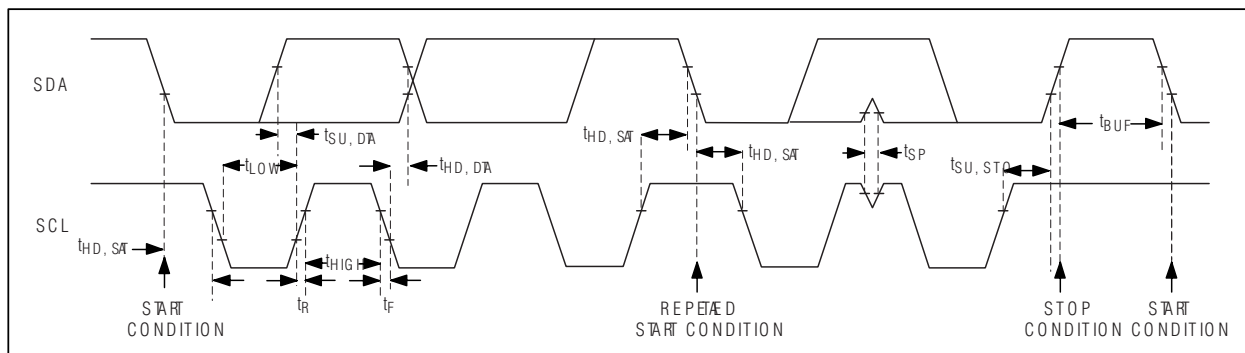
SDA

$t_{SU, DAT}$

$t_{LOW}$

$t_{HD, DAT}$

$t_{HD, STA}$

$t_{HD, STA}$

$t_{SP}$

$t_{BUF}$

$t_{SU, STO}$

SCL

$t_{HD, STA}$

$t_{HIGH}$

START CONDITION

$t_R$

$t_F$

REPEATED START CONDITION

STOP CONDITION

START CONDITION